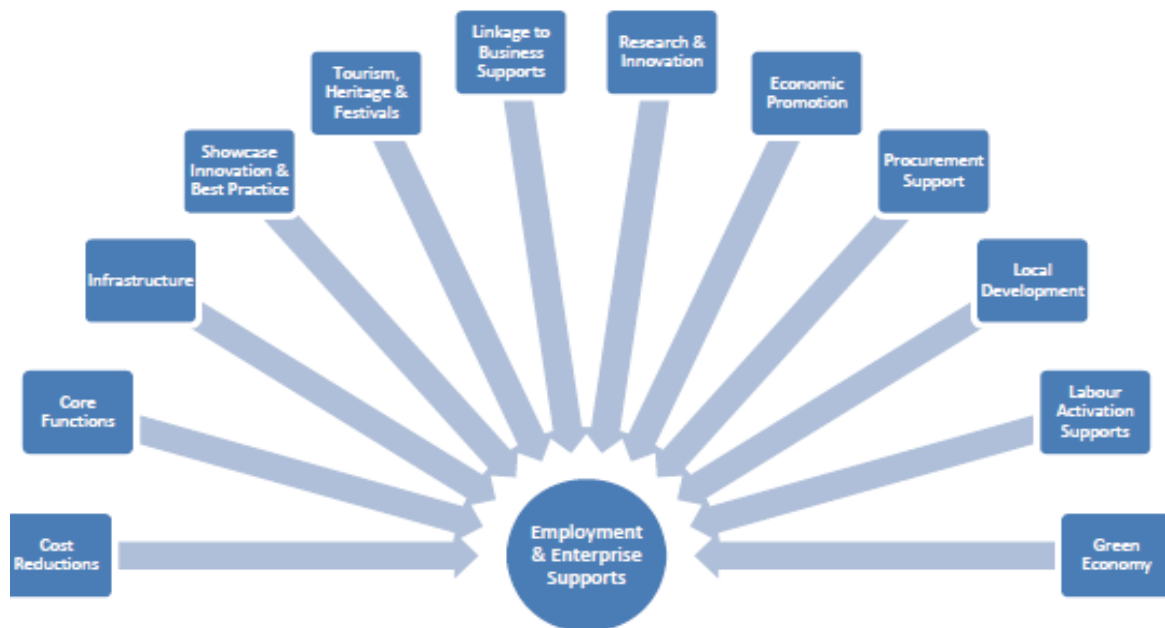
Cost Reductions

Core Functions

Infrastructure

Showcase Innovation & Best Practice

Tourism, Heritage & Festivals

Linkage to Business Supports

Research & Innovation

Economic Promotion

Procurement Support

Local Development

Labour Activation Supports

Green Economy

Employment & Enterprise Supports